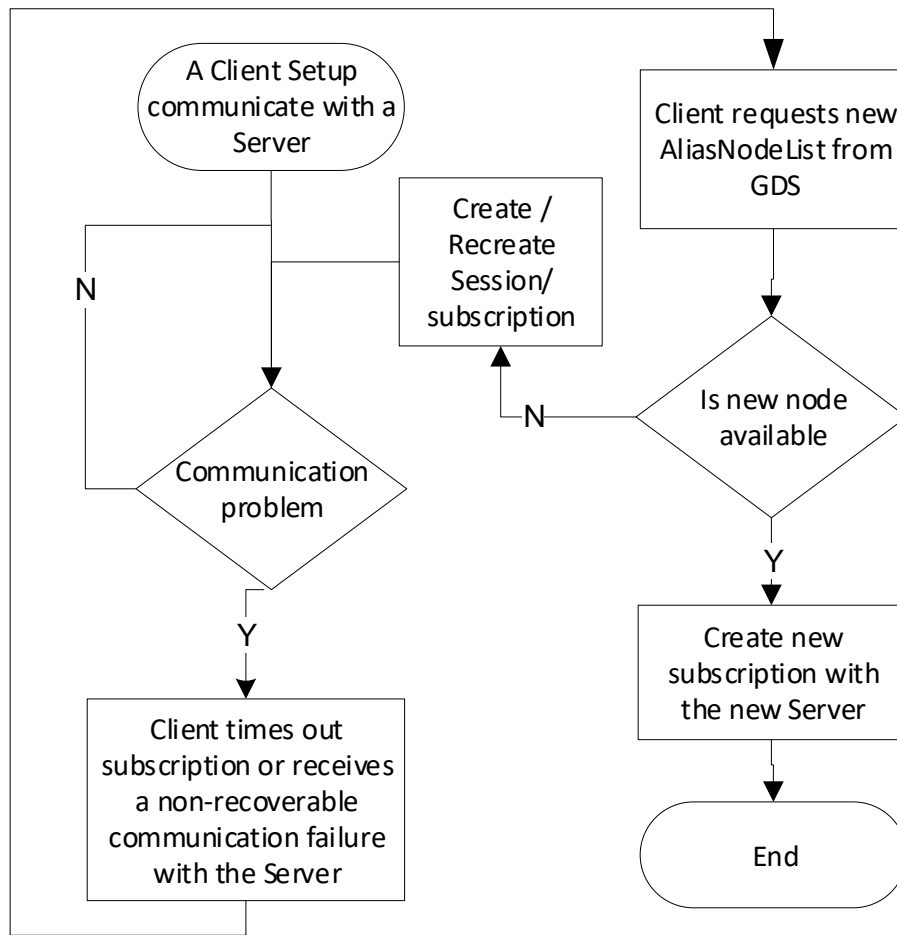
A Client Setup communicate with a Server

N

Communication problem

Y

Client times out subscription or receives a non-recoverable communication failure with the Server

Create / Recreate Session/ subscription

N

Client requests new AliasNodeList from GDS

Is new node available

Y

Create new subscription with the new Server

End